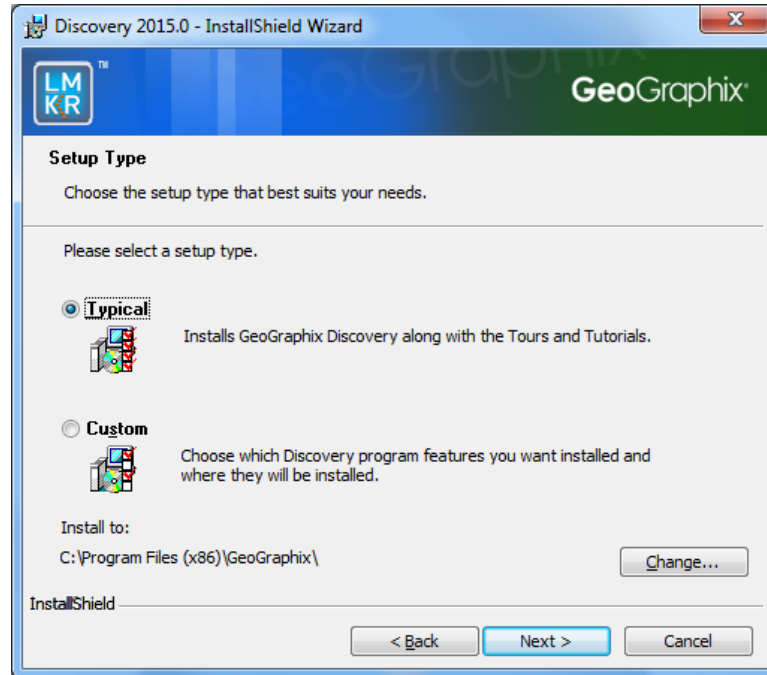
Discovery 2015.0 - InstallShield Wizard

LM KR ™

GeoGraphix®

Setup Type

Choose the setup type that best suits your needs.

Please select a setup type.

Typical

Installs GeoGraphix Discovery along with the Tours and Tutorials.

Custom

Choose which Discovery program features you want installed and where they will be installed.

Install to:

C:\Program Files (x86)\GeoGraphix\

Change...

InstallShield

< Back

Next >

Cancel